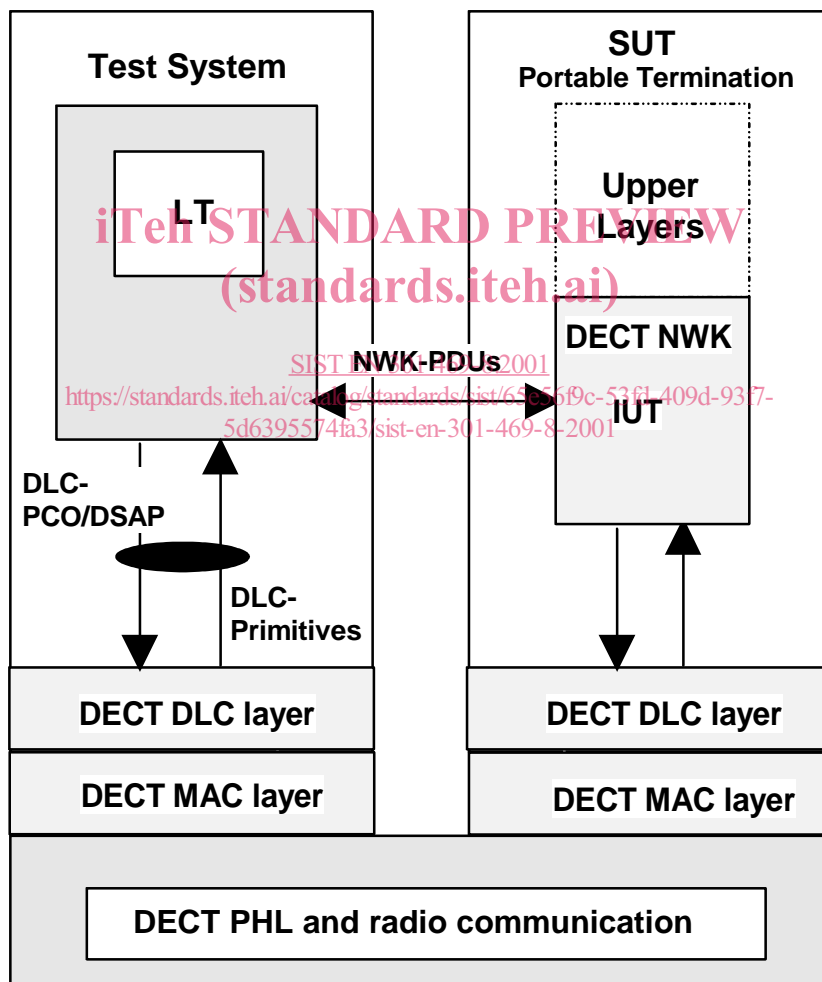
Test System

LT

SUT
Portable Termination

Upper Layers

iTeh STANDARD PREVIEW
(standards.iteh.ai)

DECT NWK

NWK-PDUs

SIST EN 301 469-8:2001
https://standards.iteh.ai/catalog/standards/sist/65e56f9c-53f1-409d-93f7-5d6395574fa3/sist-en-301-469-8-2001

IUT

DLC-PCO/DSAP

DLC-Primitives

DECT DLC layer

DECT DLC layer

DECT MAC layer

DECT MAC layer

DECT PHL and radio communication